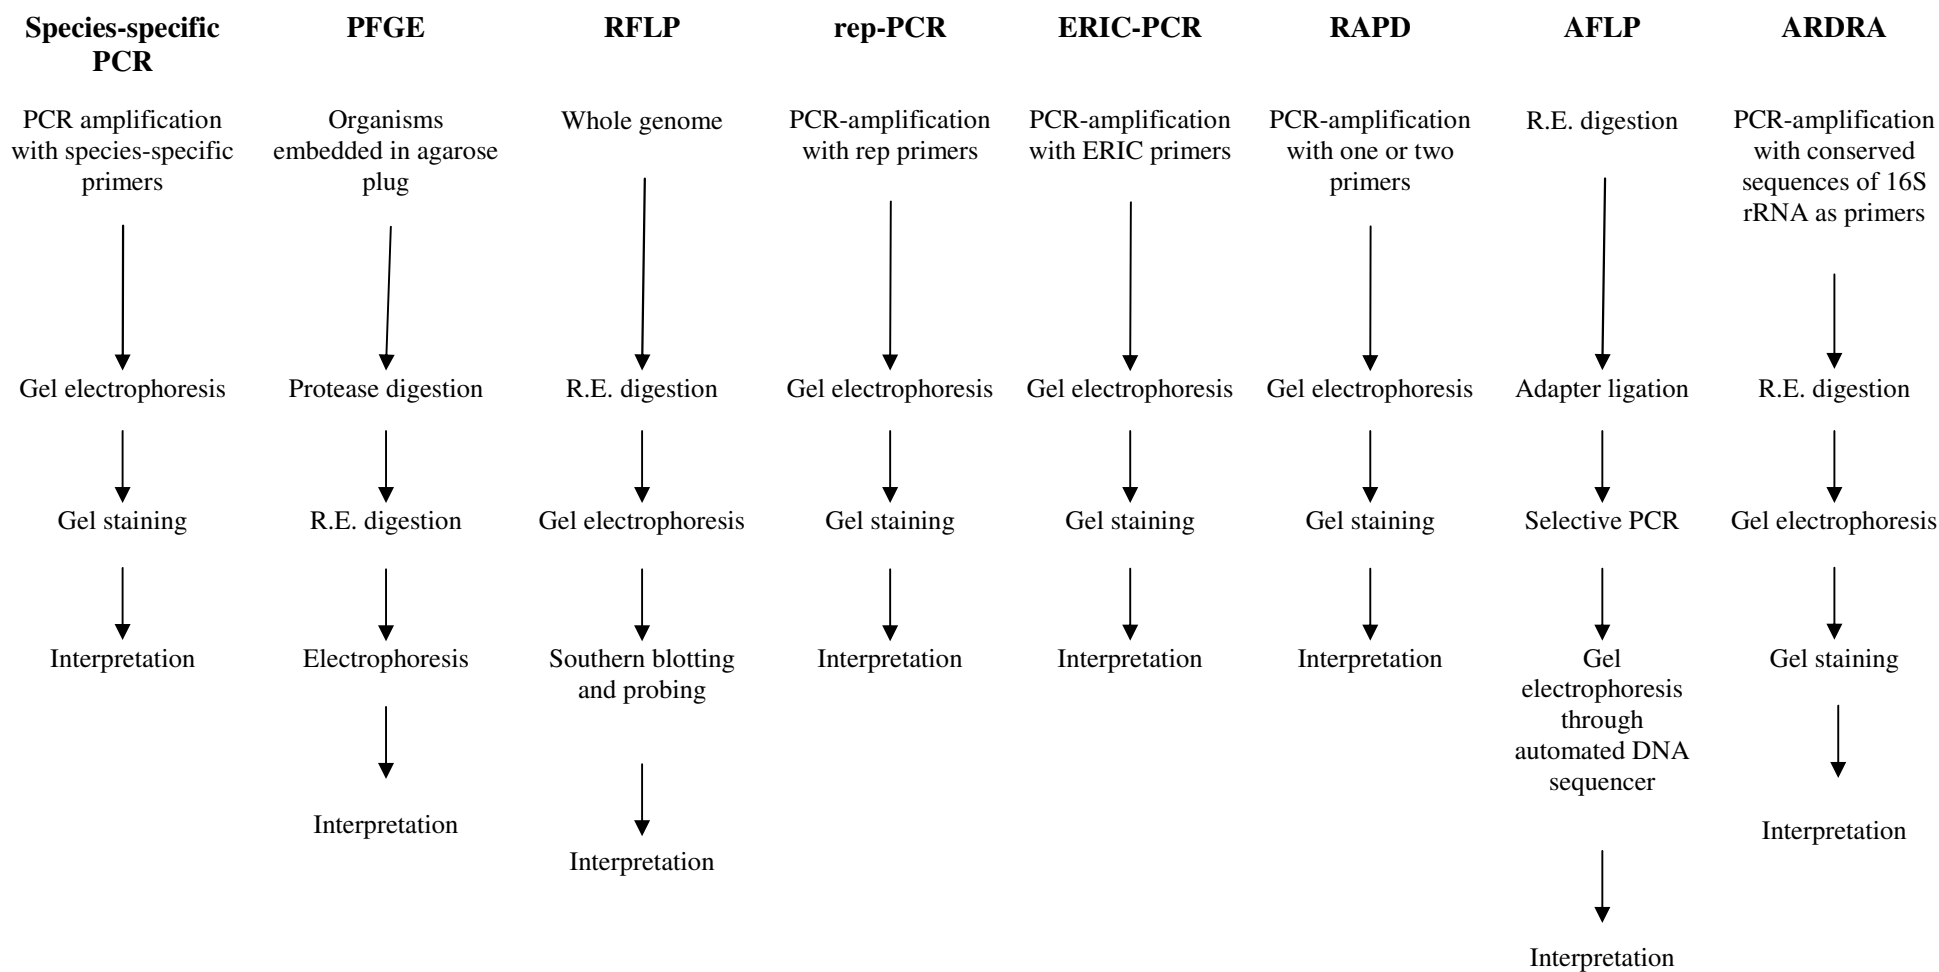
**Species-specific PCR**

PCR amplification with species-specific primers

Gel electrophoresis

Gel staining

Interpretation

**PFGE**

Organisms embedded in agarose plug

Protease digestion

R.E. digestion

Electrophoresis

Interpretation

**RFLP**

Whole genome

R.E. digestion

Gel electrophoresis

Southern blotting and probing

Interpretation

**rep-PCR**

PCR-amplification with rep primers

Gel electrophoresis

Gel staining

Interpretation

**ERIC-PCR**

PCR-amplification with ERIC primers

Gel electrophoresis

Gel staining

Interpretation

**RAPD**

PCR-amplification with one or two primers

Gel electrophoresis

Gel staining

Interpretation

**AFLP**

R.E. digestion

Adapter ligation

Selective PCR

Gel electrophoresis through automated DNA sequencer

Interpretation

**ARDRA**

PCR-amplification with conserved sequences of 16S rRNA as primers

R.E. digestion

Gel electrophoresis

Gel staining

Interpretation